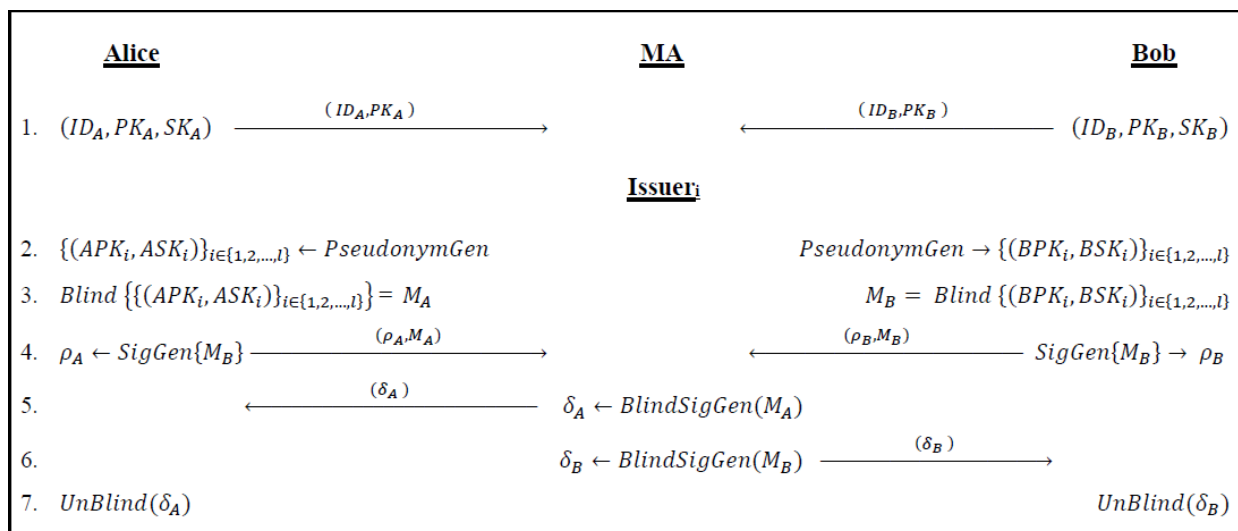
Alice | MA | Bob

1. $(ID_A, PK_A, SK_A)$ $\xrightarrow{(ID_A, PK_A)}$ $\xleftarrow{(ID_B, PK_B)}$ $(ID_B, PK_B, SK_B)$

Issuer$_i$

2. $\{(APK_i, ASK_i)\}_{i\in\{1,2,\ldots,l\}} \leftarrow PseudonymGen$ $PseudonymGen \rightarrow \{(BPK_i, BSK_i)\}_{i\in\{1,2,\ldots,l\}}$

3. $Blind\left\{\{(APK_i, ASK_i)\}_{i\in\{1,2,\ldots,l\}}\right\} = M_A$ $M_B = Blind\{(BPK_i, BSK_i)\}_{i\in\{1,2,\ldots,l\}}$

4. $\rho_A \leftarrow SigGen\{M_B\}$ $\xrightarrow{(\rho_A, M_A)}$ $\xleftarrow{(\rho_B, M_B)}$ $SigGen\{M_B\} \rightarrow \rho_B$

5. $\xleftarrow{(\delta_A)}$ $\delta_A \leftarrow BlindSigGen(M_A)$

6. $\delta_B \leftarrow BlindSigGen(M_B)$ $\xrightarrow{(\delta_B)}$

7. $UnBlind(\delta_A)$ $UnBlind(\delta_B)$